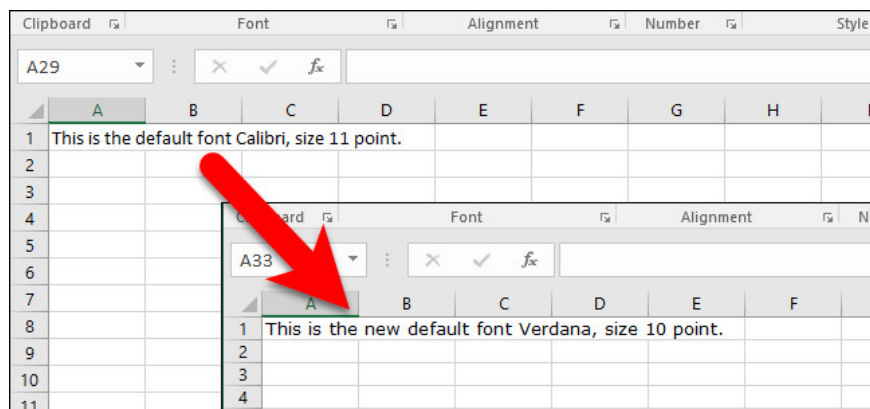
Clipboard Font Alignment Number Style

A29

$f_x$

| | A | B | C | D | E | F | G | H |
|---|---|---|---|---|---|---|---|---|
| 1 | This is the default font Calibri, size 11 point. | | | | | | | |
| 2 | | | | | | | | |
| 3 | | | | | | | | |
| 4 | | | | | | | | |
| 5 | | | | | | | | |
| 6 | | | | | | | | |
| 7 | | | | | | | | |
| 8 | | | | | | | | |
| 9 | | | | | | | | |
| 10 | | | | | | | | |
| 11 | | | | | | | | |

Cl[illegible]oard Font Alignment N

A33

$f_x$

| | A | B | C | D | E | F |
|---|---|---|---|---|---|---|
| 1 | This is the new default font Verdana, size 10 point. | | | | | |
| 2 | | | | | | |
| 3 | | | | | | |
| 4 | | | | | | |